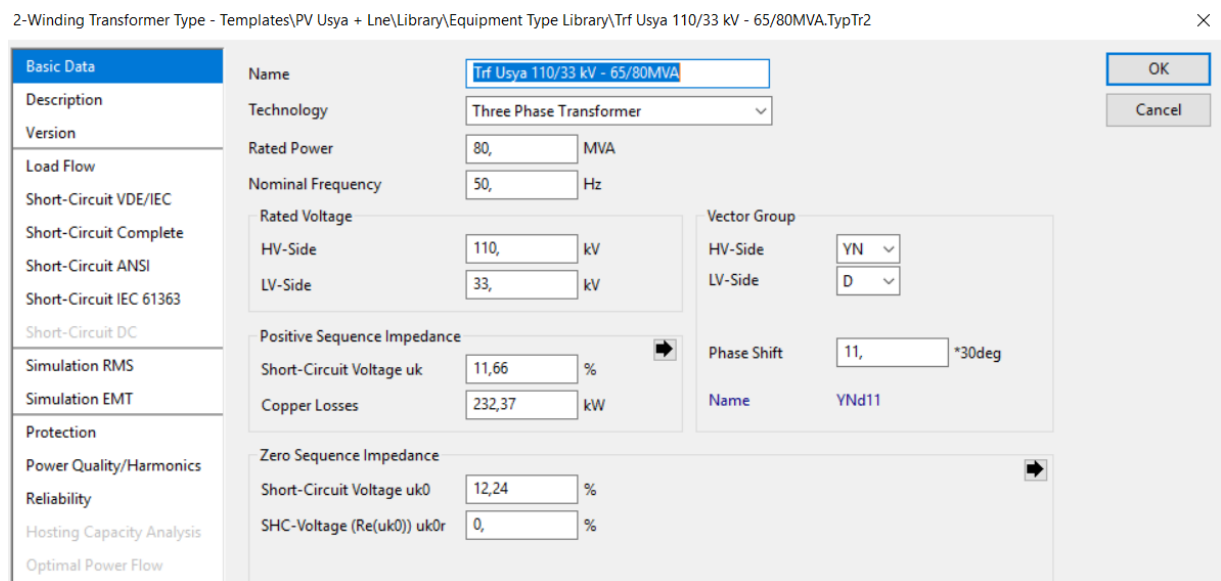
2-Winding Transformer Type - Templates\PV Usya + Lne\Library\Equipment Type Library\Trf Usya 110/33 kV - 65/80MVA.TypTr2

×

Basic Data
Description
Version
Load Flow
Short-Circuit VDE/IEC
Short-Circuit Complete
Short-Circuit ANSI
Short-Circuit IEC 61363
Short-Circuit DC
Simulation RMS
Simulation EMT
Protection
Power Quality/Harmonics
Reliability
Hosting Capacity Analysis
Optimal Power Flow

Name Trf Usya 110/33 kV - 65/80MVA
Technology Three Phase Transformer
Rated Power 80, MVA
Nominal Frequency 50, Hz

Rated Voltage
HV-Side 110, kV
LV-Side 33, kV

Vector Group
HV-Side YN
LV-Side D
Phase Shift 11, *30deg
Name YNd11

Positive Sequence Impedance
Short-Circuit Voltage uk 11,66 %
Copper Losses 232,37 kW

Zero Sequence Impedance
Short-Circuit Voltage uk0 12,24 %
SHC-Voltage (Re(uk0)) uk0r 0, %

OK
Cancel